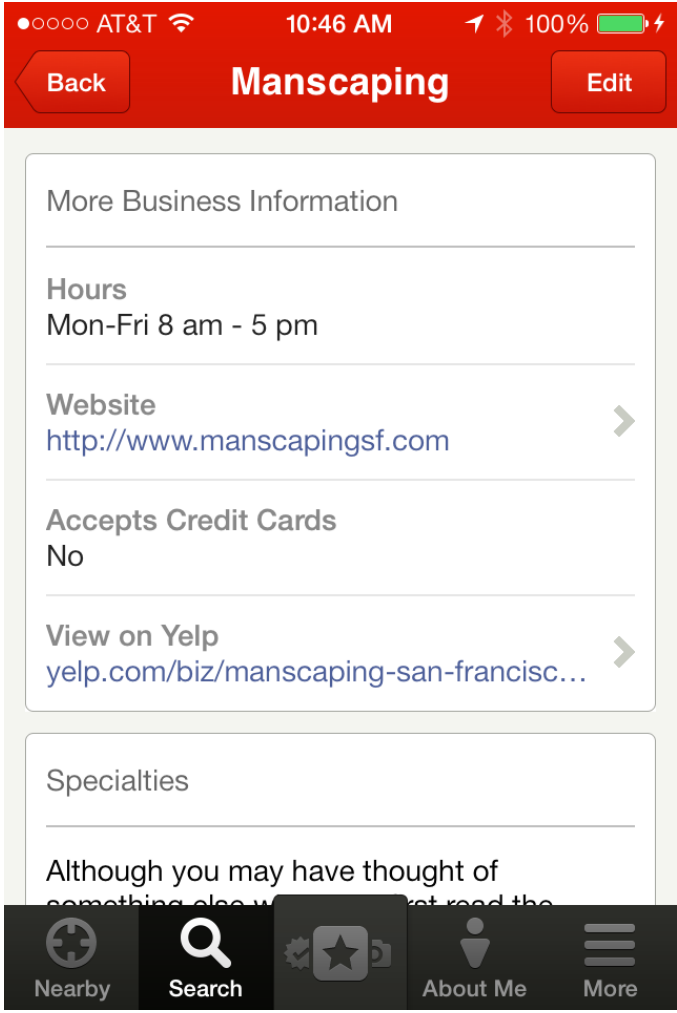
●○○○○ AT&T 10:46 AM 100%

Back Manscaping Edit

More Business Information

Hours
Mon-Fri 8 am - 5 pm

Website
http://www.manscapingsf.com

Accepts Credit Cards
No

View on Yelp
yelp.com/biz/manscaping-san-francisc…

Specialties

Although you may have thought of something else w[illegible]

Nearby Search About Me More